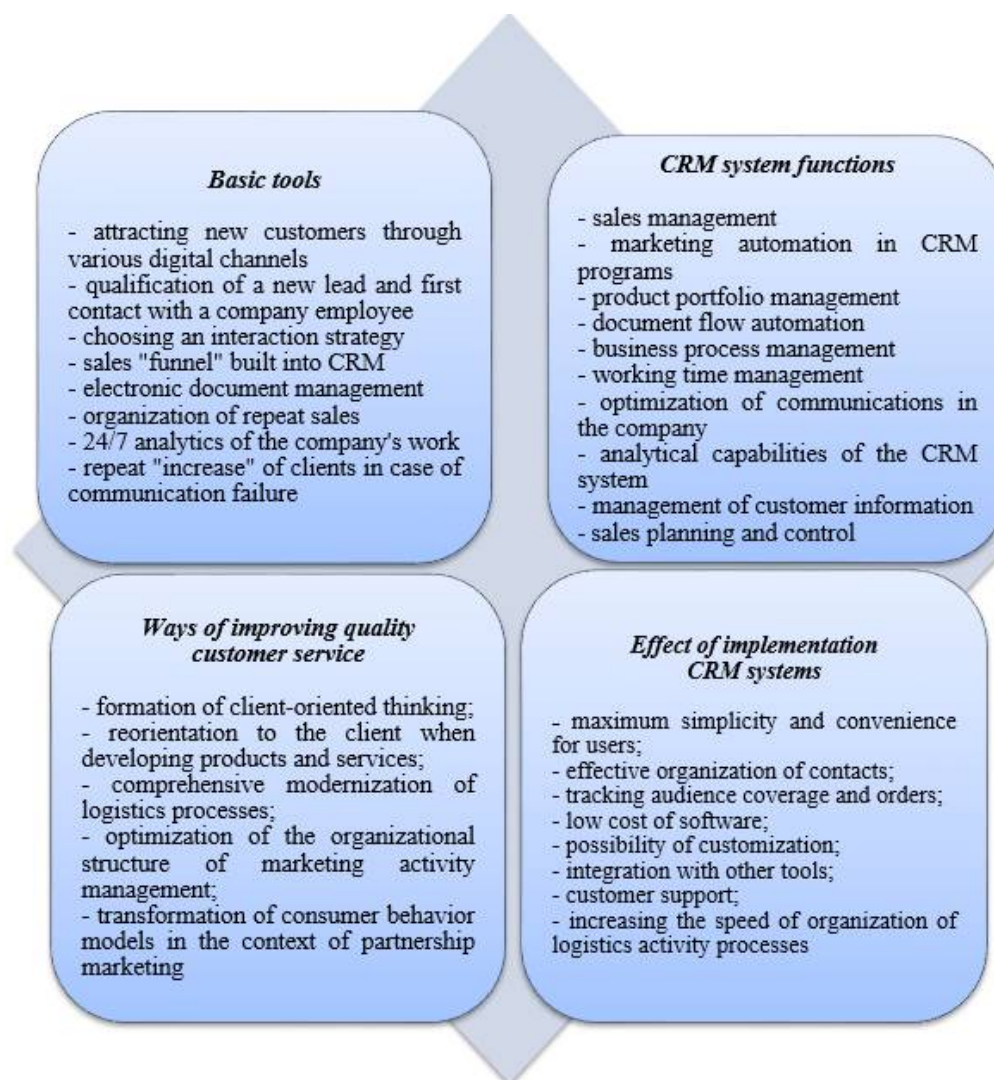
Basic tools

- attracting new customers through various digital channels
- qualification of a new lead and first contact with a company employee
- choosing an interaction strategy
- sales "funnel" built into CRM
- electronic document management
- organization of repeat sales
- 24/7 analytics of the company's work
- repeat "increase" of clients in case of communication failure

CRM system functions

- sales management
- marketing automation in CRM programs
- product portfolio management
- document flow automation
- business process management
- working time management
- optimization of communications in the company
- analytical capabilities of the CRM system
- management of customer information
- sales planning and control

Ways of improving quality customer service

- formation of client-oriented thinking;
- reorientation to the client when developing products and services;
- comprehensive modernization of logistics processes;
- optimization of the organizational structure of marketing activity management;
- transformation of consumer behavior models in the context of partnership marketing

Effect of implementation CRM systems

- maximum simplicity and convenience for users;
- effective organization of contacts;
- tracking audience coverage and orders;
- low cost of software;
- possibility of customization;
- integration with other tools;
- customer support;
- increasing the speed of organization of logistics activity processes